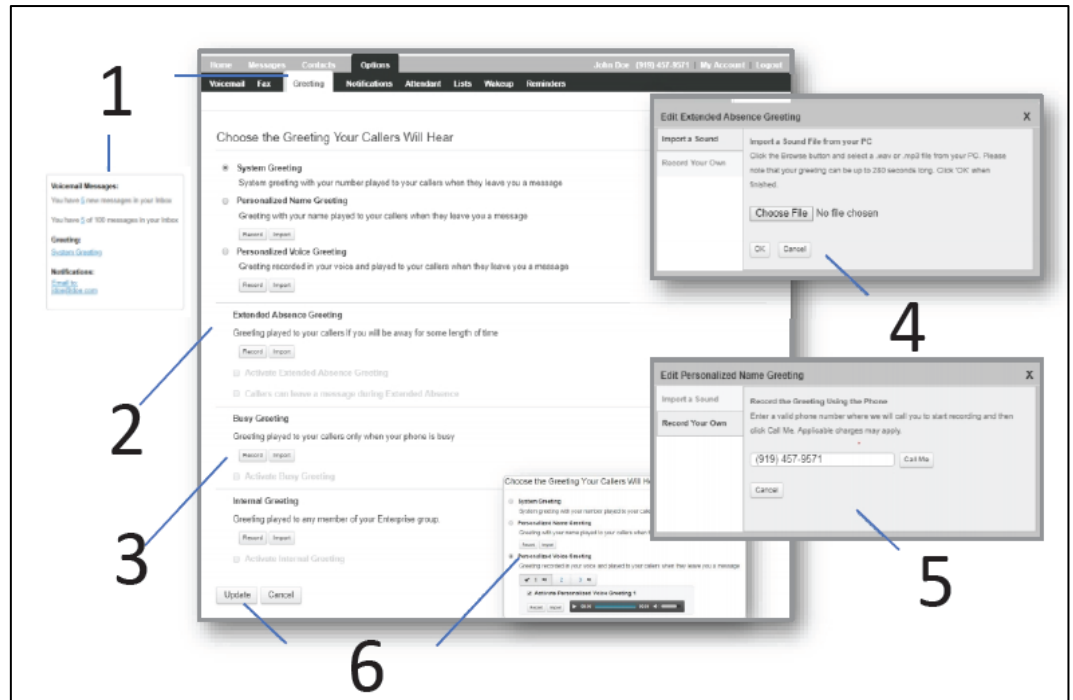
Home Messages Contacts Options John Doe (919) 457-9571 My Account Logout

Voicemail Fax Greeting Notifications Attendant Lists Wakeup Reminders

1

Voicemail Messages:
You have 0 new messages in your Inbox
You have 5 of 100 messages in your Inbox
Greeting:
System Greeting
Notifications:
Email to:
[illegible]

Choose the Greeting Your Callers Will Hear

System Greeting
System greeting with your number played to your callers when they leave you a message

Personalized Name Greeting
Greeting with your name played to your callers when they leave you a message
Record Import

Personalized Voice Greeting
Greeting recorded in your voice and played to your callers when they leave you a message
Record Import

Extended Absence Greeting
Greeting played to your callers if you will be away for some length of time
Record Import
Activate Extended Absence Greeting
Callers can leave a message during Extended Absence

2

Busy Greeting
Greeting played to your callers only when your phone is busy
Record Import
Activate Busy Greeting

3

Internal Greeting
Greeting played to any member of your Enterprise group
Record Import
Activate Internal Greeting

Update Cancel

6

Choose the Greeting Your Callers Will Hear
System Greeting
System greeting with your number played to your callers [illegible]
Personalized Name Greeting
Greeting with your name played to your callers when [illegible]
Record Import
Personalized Voice Greeting
Greeting recorded in your voice and played to your callers when they leave you a message
1 2 3
Activate Personalized Voice Greeting 1
Record Import

Edit Extended Absence Greeting X
Import a Sound
Record Your Own
Import a Sound File from your PC
Click the Browse button and select a .wav or .mp3 file from your PC. Please note that your greeting can be up to 280 seconds long. Click 'OK' when finished.
Choose File No file chosen
OK Cancel

4

Edit Personalized Name Greeting X
Import a Sound
Record Your Own
Record the Greeting Using the Phone
Enter a valid phone number where we will call you to start recording and then click Call Me. Applicable charges may apply.
(919) 457-9571 Call Me
Cancel

5